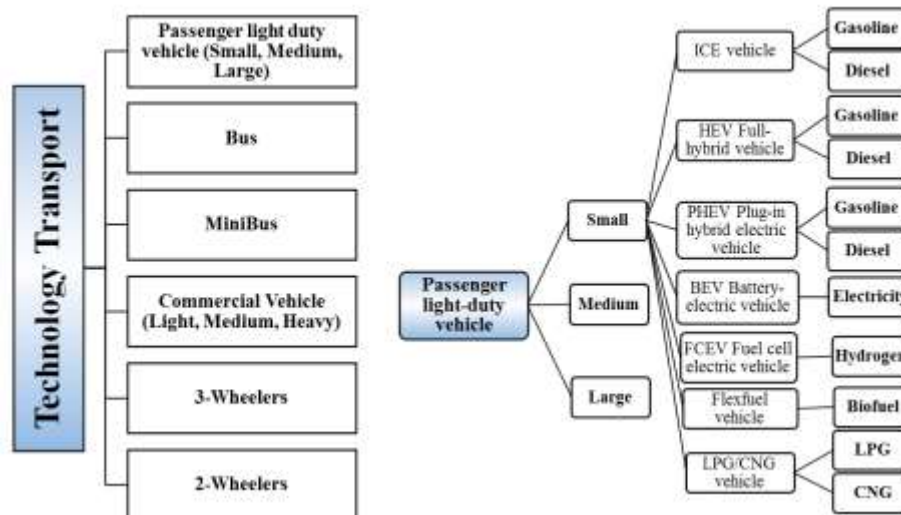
Technology Transport

Passenger light duty vehicle (Small, Medium, Large)

Bus

MiniBus

Commercial Vehicle (Light, Medium, Heavy)

3-Wheelers

2-Wheelers

Passenger light-duty vehicle

Small

Medium

Large

ICE vehicle

Gasoline

Diesel

HEV Full-hybrid vehicle

Gasoline

Diesel

PHEV Plug-in hybrid electric vehicle

Gasoline

Diesel

BEV Battery-electric vehicle

Electricity

FCEV Fuel cell electric vehicle

Hydrogen

Flexfuel vehicle

Biofuel

LPG/CNG vehicle

LPG

CNG